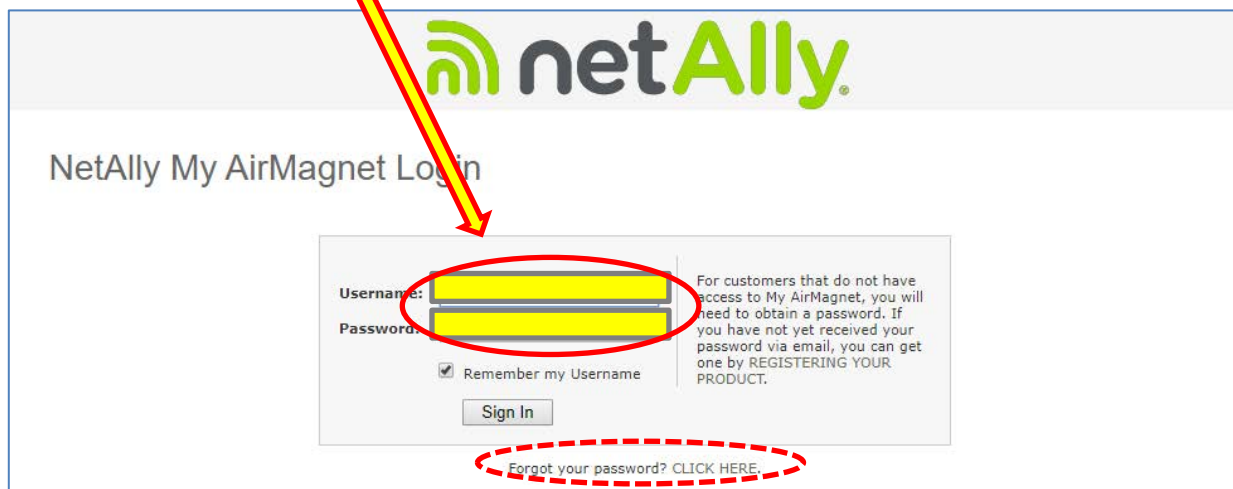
netAlly

NetAlly My AirMagnet Login

Username:

Password:

Remember my Username

Sign In

For customers that do not have access to My AirMagnet, you will need to obtain a password. If you have not yet received your password via email, you can get one by REGISTERING YOUR PRODUCT.

Forgot your password? CLICK HERE.